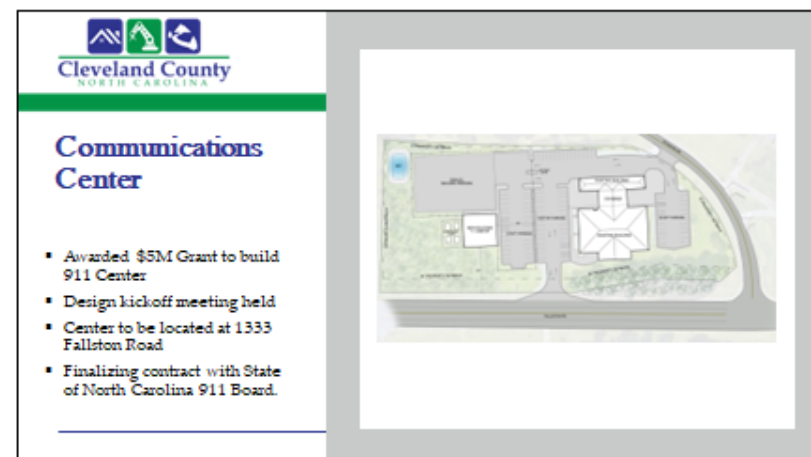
Cleveland County
NORTH CAROLINA

Communications Center

- Awarded $5M Grant to build 911 Center
- Design kickoff meeting held
- Center to be located at 1333 Fallston Road
- Finalizing contract with State of North Carolina 911 Board.